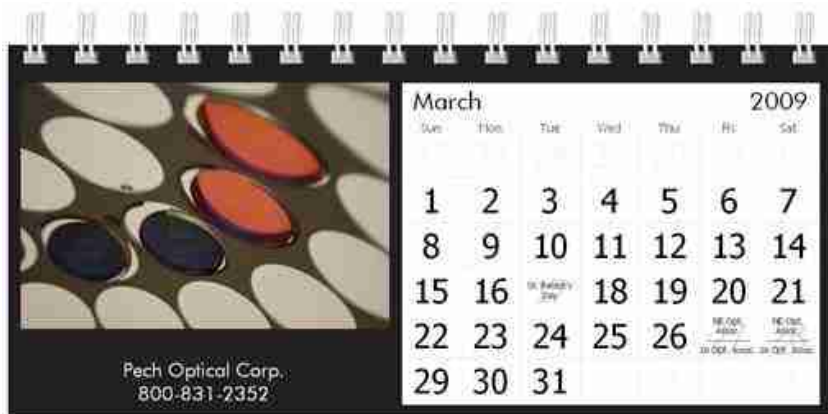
March 2009

| Sun | Mon | Tue | Wed | Thu | Fri | Sat |
|---|---|---|---|---|---|---|
| 1 | 2 | 3 | 4 | 5 | 6 | 7 |
| 8 | 9 | 10 | 11 | 12 | 13 | 14 |
| 15 | 16 | St. Patrick's Day | 18 | 19 | 20 | 21 |
| 22 | 23 | 24 | 25 | 26 | NE Opt. Assoc. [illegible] | NE Opt. Assoc. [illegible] |
| 29 | 30 | 31 | | | | |

Pech Optical Corp.
800-831-2352